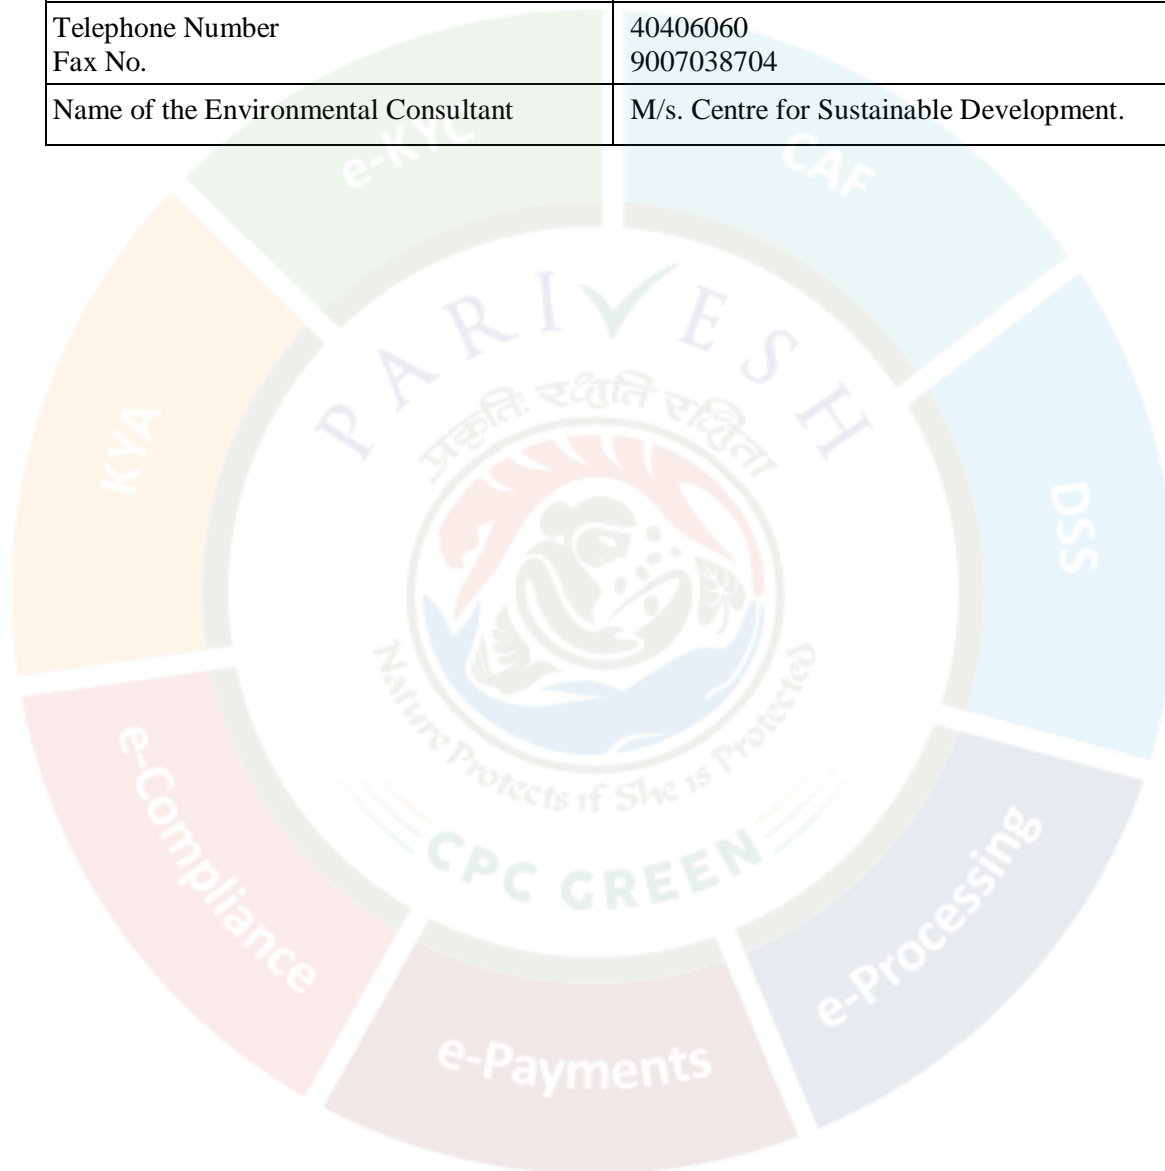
| Telephone Number<br>Fax No. | 40406060<br>9007038704 |
|---|---|
| Name of the Environmental Consultant | M/s. Centre for Sustainable Development. |

e-KYC
CAF
DSS
e-Processing
e-Payments
e-Compliance
KYA

PARIVESH
प्रकृतिः रक्षति रक्षिता
Nature Protects if She is Protected
CPC GREEN